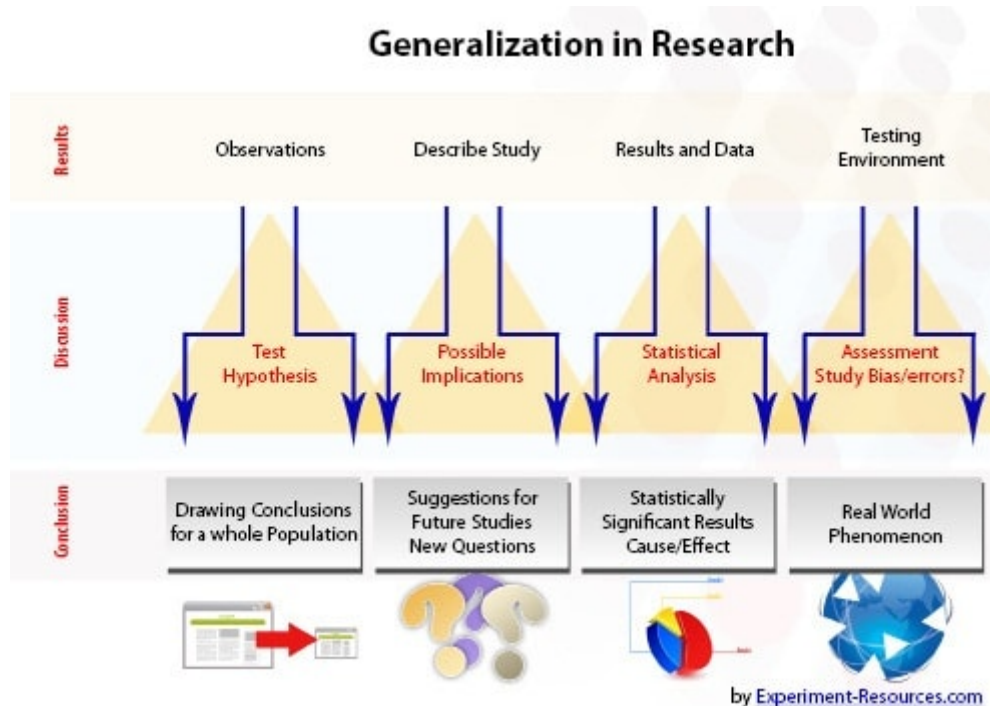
Generalization in Research

Results

Observations

Describe Study

Results and Data

Testing Environment

Discussion

Test Hypothesis

Possible Implications

Statistical Analysis

Assessment Study Bias/errors?

Conclusion

Drawing Conclusions for a whole Population

Suggestions for Future Studies New Questions

Statistically Significant Results Cause/Effect

Real World Phenomenon

by Experiment-Resources.com